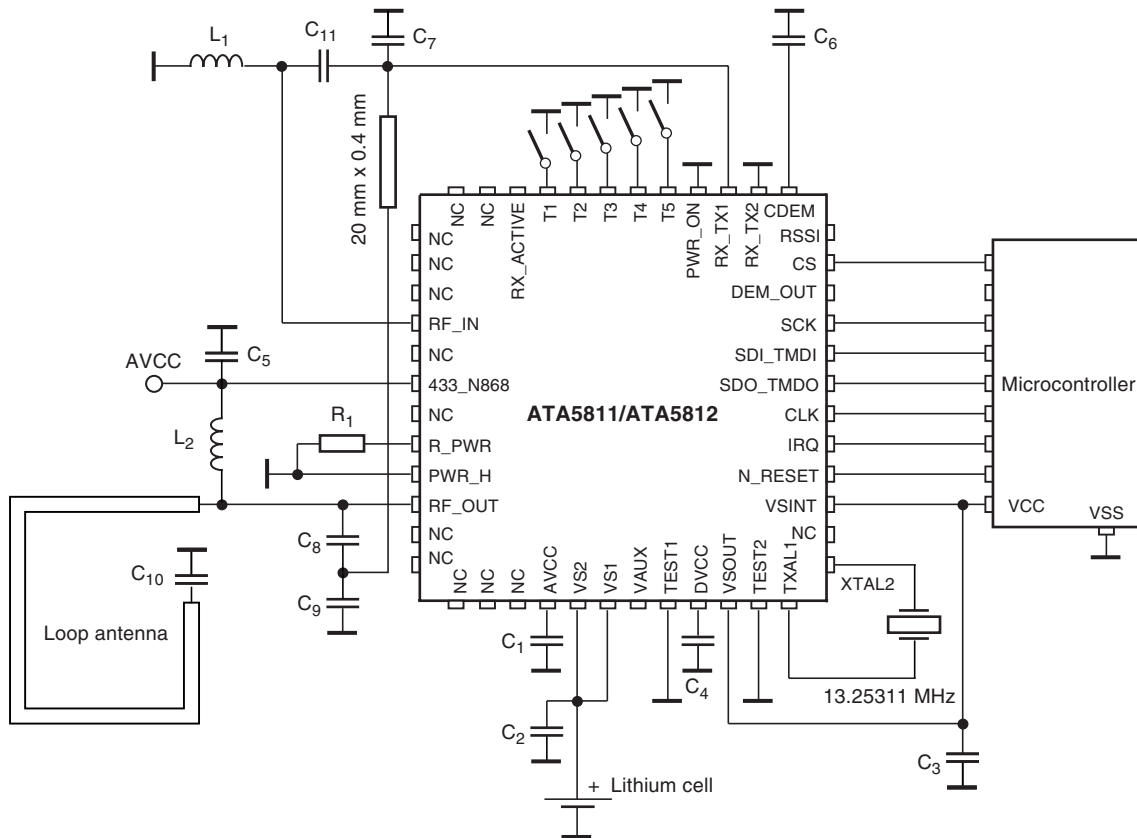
$L_1$ $C_{11}$ $C_7$ $C_6$

20 mm x 0.4 mm

NC NC RX_ACTIVE T1 T2 T3 T4 T5 PWR_ON RX_TX1 RX_TX2 CDEM

NC
NC
NC
RF_IN
NC
433_N868
NC
R_PWR
PWR_H
RF_OUT
NC
NC

RSSI
CS
DEM_OUT
SCK
SDI_TMDI
SDO_TMDO
CLK
IRQ
N_RESET
VSINT
NC

ATA5811/ATA5812

NC NC NC AVCC VS2 VS1 VAUX TEST1 DVCC VSOUT TEST2 TXAL1

XTAL2

AVCC $C_5$ $L_2$ $R_1$ $C_8$ $C_9$ $C_{10}$

Loop antenna

Microcontroller

VCC VSS

$C_1$ $C_2$ $C_4$ $C_3$

13.25311 MHz

+ Lithium cell